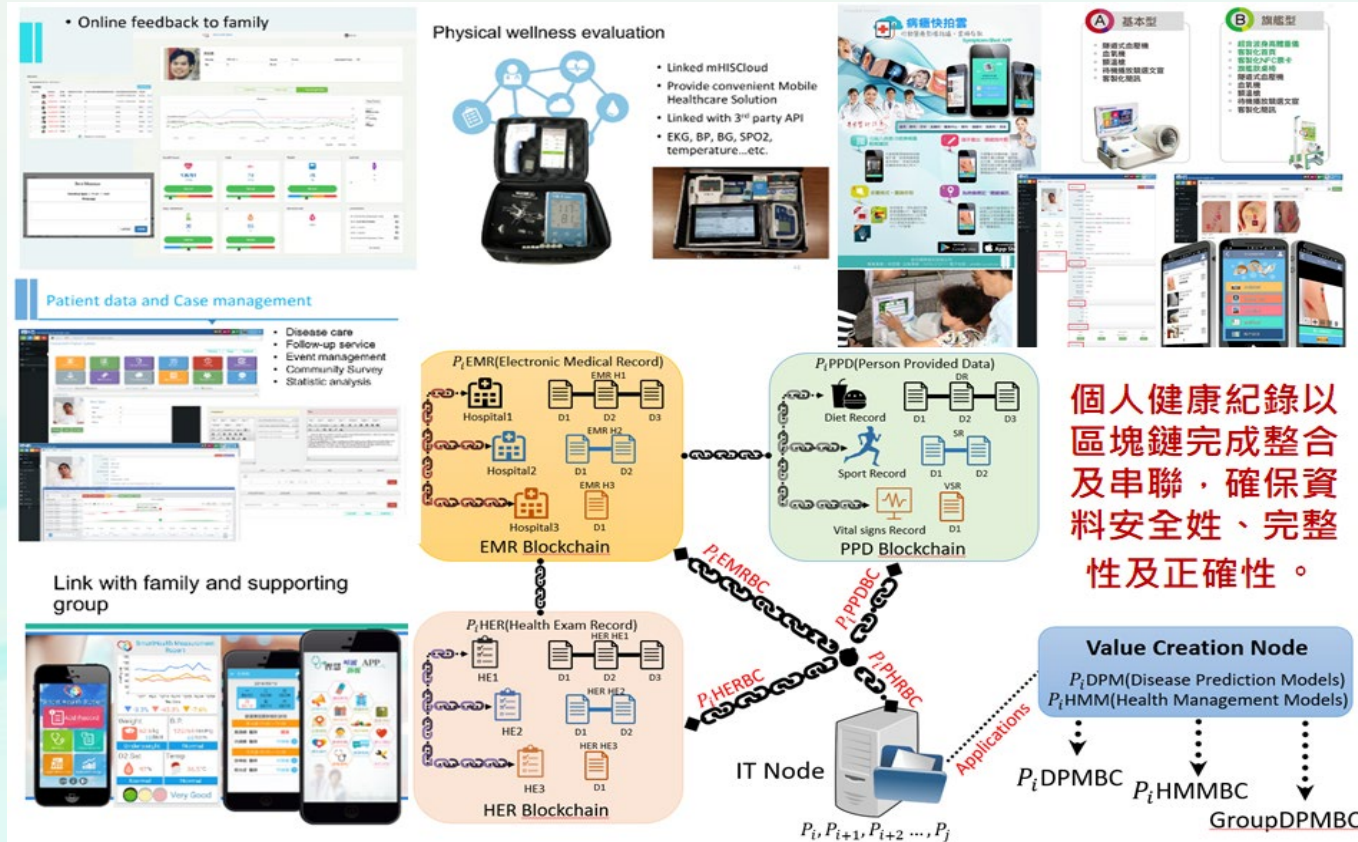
• Online feedback to family

Physical wellness evaluation

• Linked mHISCloud
• Provide convenient Mobile Healthcare Solution
• Linked with 3rd party API
• EKG, BP, BG, SPO2, temperature…etc.

病痛快拍雲

A 基本型

B 旗艦型

Patient data and Case management

• Disease care
• Follow-up service
• Event management
• Community Survey
• Statistic analysis

$P_i$EMR(Electronic Medical Record)

Hospital1 D1 EMR H1 D2 D3

Hospital2 EMR H2 D1 D2

Hospital3 EMR H3 D1

EMR Blockchain

$P_i$PPD(Person Provided Data)

Diet Record DR D1 D2 D3

Sport Record SR D1 D2

Vital signs Record VSR D1

PPD Blockchain

個人健康紀錄以區塊鏈完成整合及串聯，確保資料安全姓、完整性及正確性。

Link with family and supporting group

$P_i$HER(Health Exam Record)

HE1 HER HE1 D1 D2 D3

HE2 HER HE2 D1 D2

HE3 HER HE3 D1

HER Blockchain

$P_i$EMRBC

$P_i$PPDBC

$P_i$HERBC

$P_i$PHRBC

IT Node

$P_i, P_{i+1}, P_{i+2} \dots, P_j$

Applications

Value Creation Node

$P_i$DPM(Disease Prediction Models)

$P_i$HMM(Health Management Models)

$P_i$DPMBC

$P_i$HMMBC

GroupDPMBC